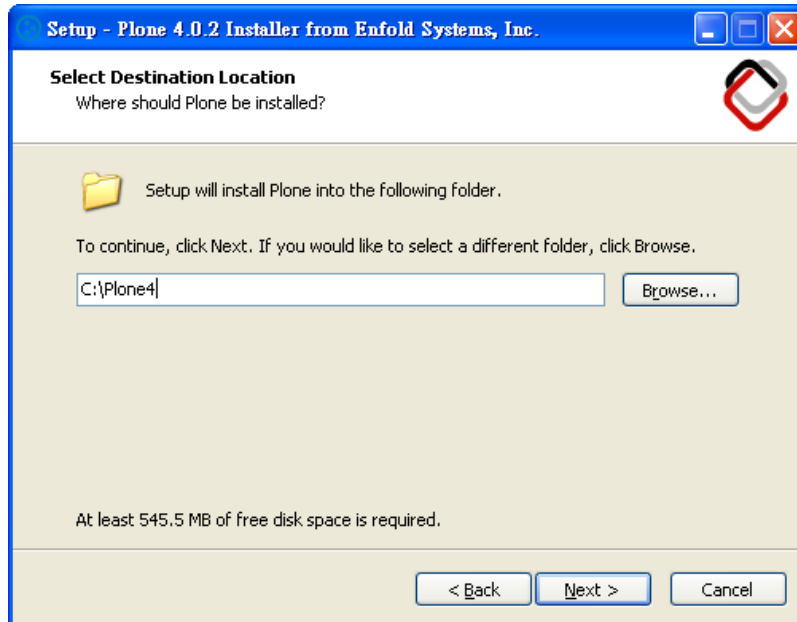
Setup - Plone 4.0.2 Installer from Enfold Systems, Inc.

Select Destination Location
Where should Plone be installed?

Setup will install Plone into the following folder.

To continue, click Next. If you would like to select a different folder, click Browse.

C:\Plone4

Browse...

At least 545.5 MB of free disk space is required.

< Back

Next >

Cancel